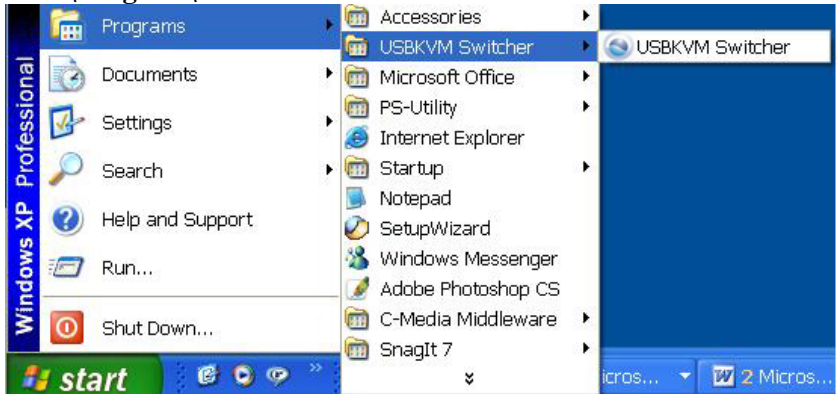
Windows XP Professional

Programs
Documents
Settings
Search
Help and Support
Run...
Shut Down...

Accessories
USBKVM Switcher
Microsoft Office
PS-Utility
Internet Explorer
Startup
Notepad
SetupWizard
Windows Messenger
Adobe Photoshop CS
C-Media Middleware
SnagIt 7

USBKVM Switcher

start
Micros...
2 Micros...